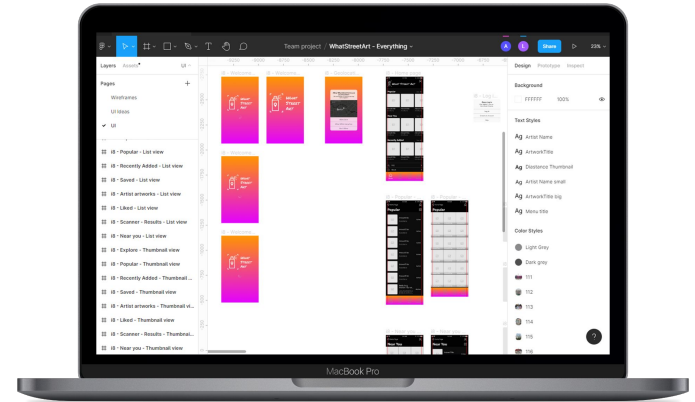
Team project / WhatStreetArt - Everything

A L Share 23%

Layers Assets UI

Pages

Wireframes

UI Ideas

UI

Popular - List view

Recently Added - List view

Saved - List view

Artist artworks - List view

Liked - List view

Scanner - Results - List view

Near you - List view

Explore - Thumbnail view

Popular - Thumbnail view

Recently Added - Thumbnail...

Saved - Thumbnail view

Artist artworks - Thumbnail vi...

Liked - Thumbnail view

Scanner - Results - Thumbnai...

Near you - Thumbnail view

Welcome

Welcome

Welcome

Welcome

Popular

Popular

Near You

Design Prototype Inspect

Background

FFFFFF 100%

Text Styles

Ag Artist Name

Ag ArtworkTitle

Ag Distance Thumbnail

Ag Artist Name small

Ag ArtworkTitle big

Ag Menu title

Color Styles

Light Grey

Dark grey

111

112

113

114

115

116

?

MacBook Pro